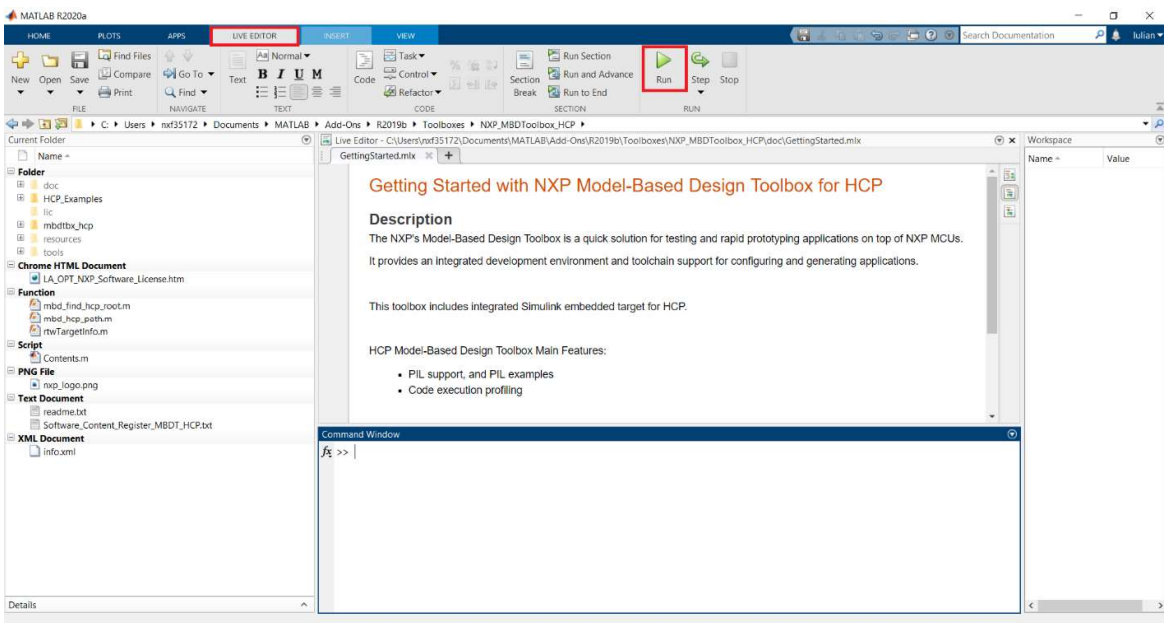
MATLAB R2020a

HOME PLOTS APPS LIVE EDITOR INSERT VIEW

Search Documentation

Iulian

New Open Save

Find Files Compare Print

Go To Find

Text

Normal

B I U M

Code

Task Control Refactor

Section Break

Run Section Run and Advance Run to End

Run

Step Stop

FILE NAVIGATE TEXT CODE SECTION RUN

C: ▸ Users ▸ nxf35172 ▸ Documents ▸ MATLAB ▸ Add-Ons ▸ R2019b ▸ Toolboxes ▸ NXP_MBDToolbox_HCP ▸

Current Folder

Name

Folder
doc
HCP_Examples
lic
mbdtbx_hcp
resources
tools
Chrome HTML Document
LA_OPT_NXP_Software_License.htm
Function
mbd_find_hcp_root.m
mbd_hcp_path.m
rtwTargetInfo.m
Script
Contents.m
PNG File
nxp_logo.png
Text Document
readme.txt
Software_Content_Register_MBDT_HCP.txt
XML Document
info.xml

Details

Live Editor - C:\Users\nxf35172\Documents\MATLAB\Add-Ons\R2019b\Toolboxes\NXP_MBDToolbox_HCP\doc\GettingStarted.mlx

GettingStarted.mlx

Getting Started with NXP Model-Based Design Toolbox for HCP

Description

The NXP's Model-Based Design Toolbox is a quick solution for testing and rapid prototyping applications on top of NXP MCUs.

It provides an integrated development environment and toolchain support for configuring and generating applications.

This toolbox includes integrated Simulink embedded target for HCP.

HCP Model-Based Design Toolbox Main Features:

• PIL support, and PIL examples
• Code execution profiling

Command Window

$f_x$ >>

Workspace

Name Value